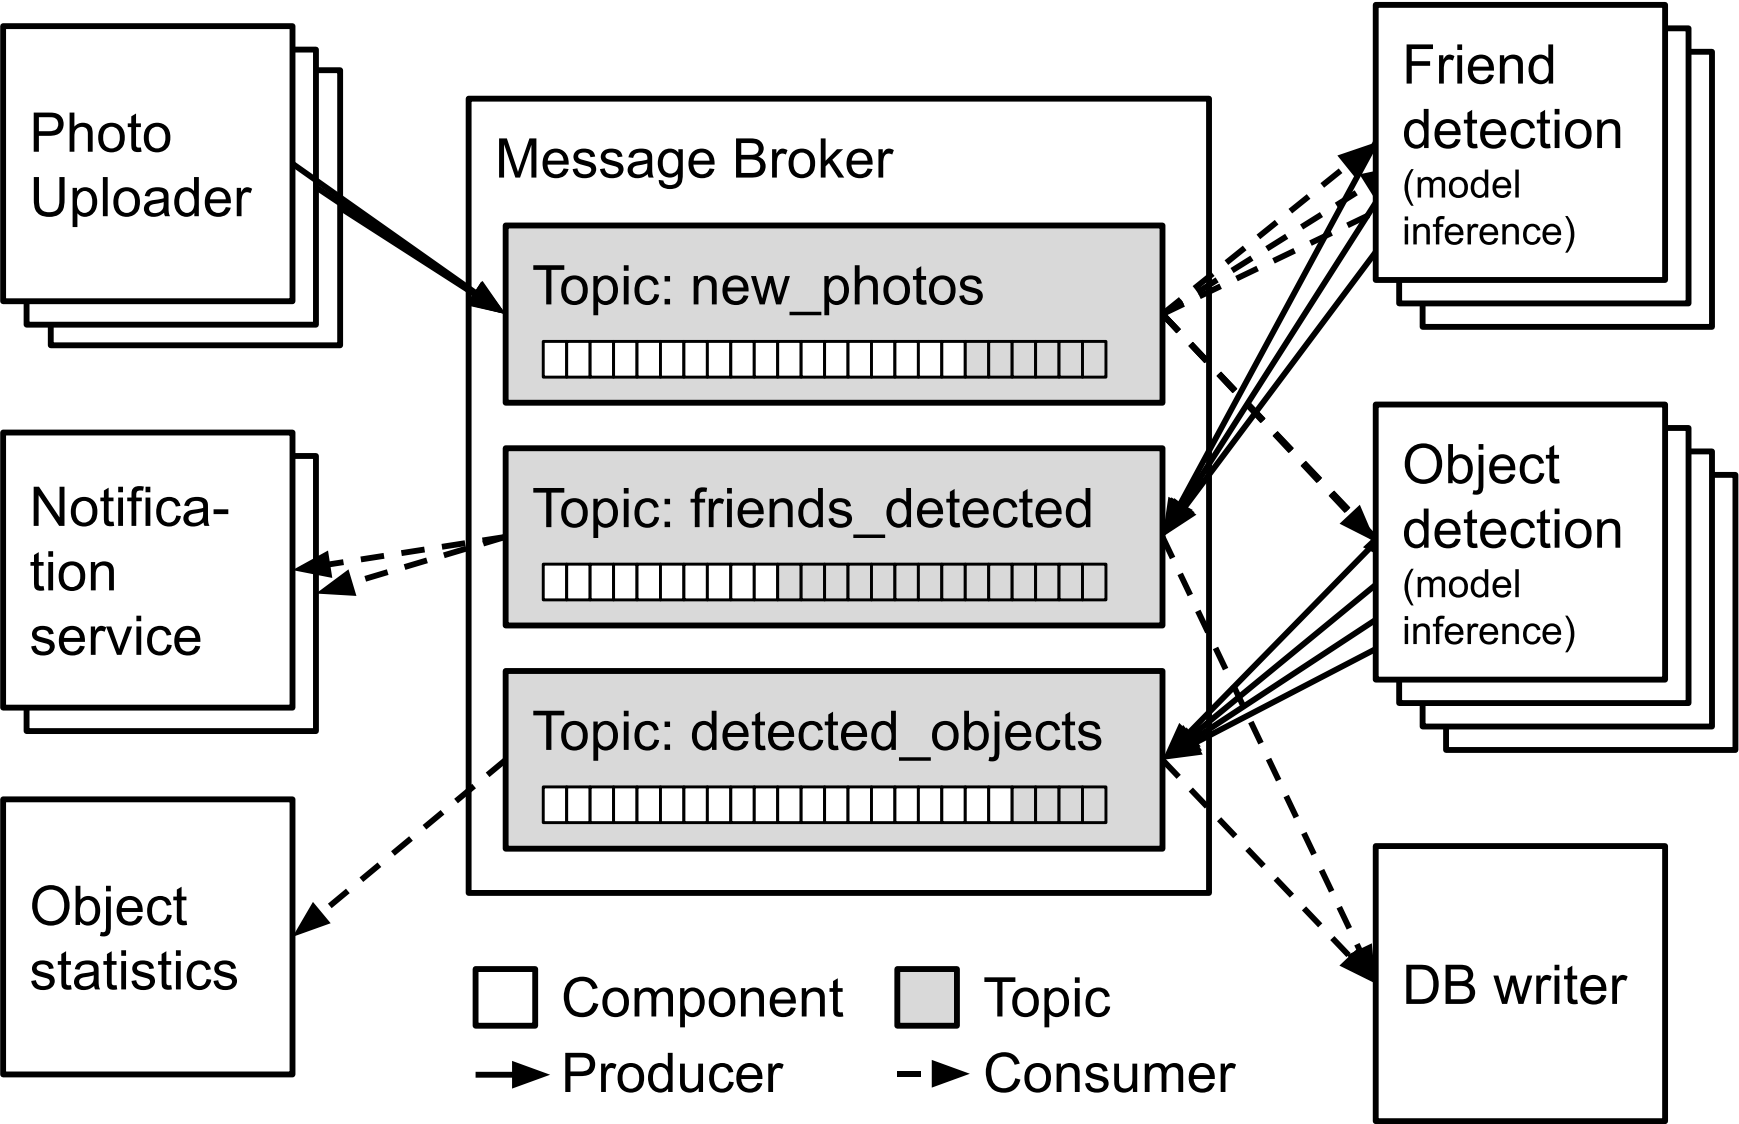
Photo Uploader

Message Broker

Topic: new_photos

Topic: friends_detected

Topic: detected_objects

Notification service

Object statistics

Friend detection (model inference)

Object detection (model inference)

DB writer

Component

Topic

Producer

Consumer